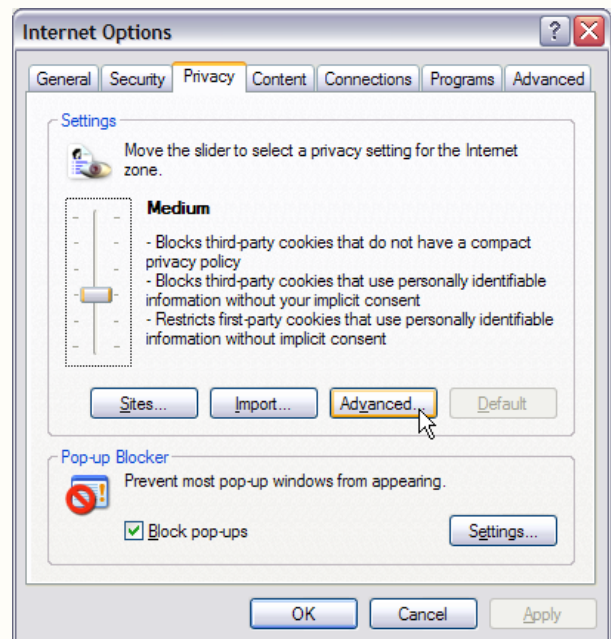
Internet Options

?

General | Security | Privacy | Content | Connections | Programs | Advanced

Settings

Move the slider to select a privacy setting for the Internet zone.

Medium

- Blocks third-party cookies that do not have a compact privacy policy
- Blocks third-party cookies that use personally identifiable information without your implicit consent
- Restricts first-party cookies that use personally identifiable information without implicit consent

Sites... | Import... | Advanced... | Default

Pop-up Blocker

Prevent most pop-up windows from appearing.

Block pop-ups

Settings...

OK | Cancel | Apply